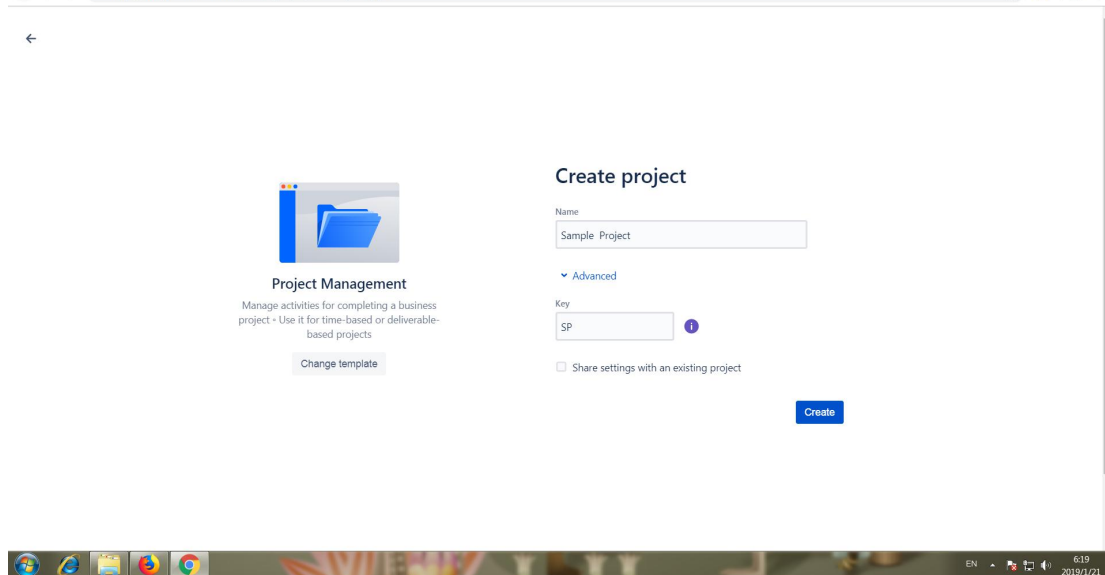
←

Project Management

Manage activities for completing a business project • Use it for time-based or deliverable-based projects

Change template

Create project

Name

Sample Project

Advanced

Key

SP

i

Share settings with an existing project

Create

EN

6:19
2019/1/21